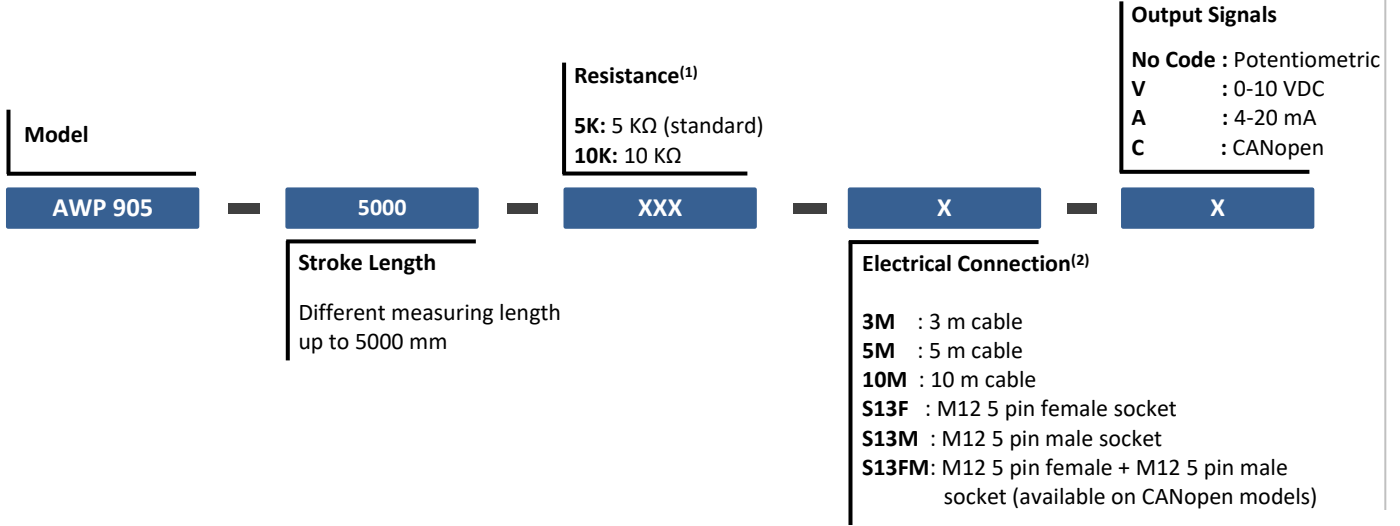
Output Signals

No Code : Potentiometric
V : 0-10 VDC
A : 4-20 mA
C : CANopen

Resistance$^{(1)}$

5K: 5 KΩ (standard)
10K: 10 KΩ

Model

AWP 905 — 5000 — XXX — X — X

Stroke Length

Different measuring length up to 5000 mm

Electrical Connection$^{(2)}$

3M : 3 m cable
5M : 5 m cable
10M : 10 m cable
S13F : M12 5 pin female socket
S13M : M12 5 pin male socket
S13FM: M12 5 pin female + M12 5 pin male socket (available on CANopen models)